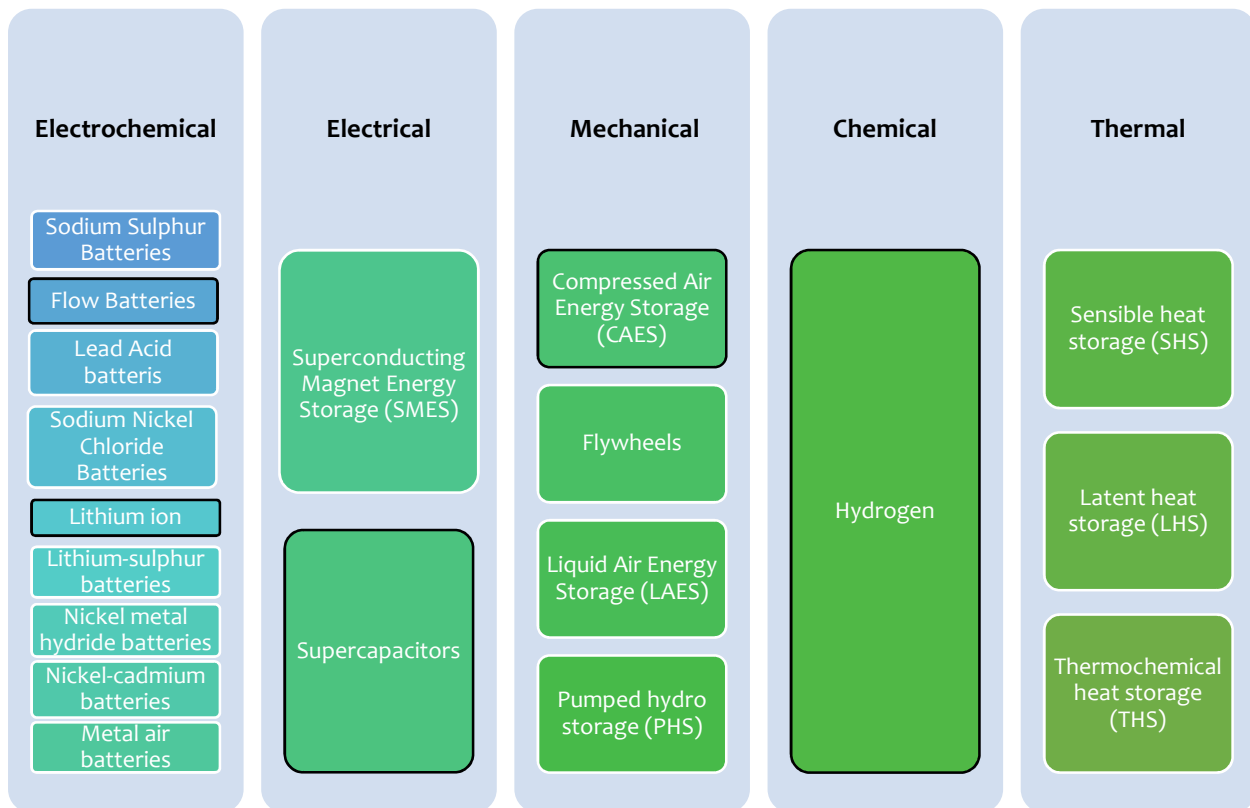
Electrochemical

Sodium Sulphur Batteries

Flow Batteries

Lead Acid batteris

Sodium Nickel Chloride Batteries

Lithium ion

Lithium-sulphur batteries

Nickel metal hydride batteries

Nickel-cadmium batteries

Metal air batteries

Electrical

Superconducting Magnet Energy Storage (SMES)

Supercapacitors

Mechanical

Compressed Air Energy Storage (CAES)

Flywheels

Liquid Air Energy Storage (LAES)

Pumped hydro storage (PHS)

Chemical

Hydrogen

Thermal

Sensible heat storage (SHS)

Latent heat storage (LHS)

Thermochemical heat storage (THS)